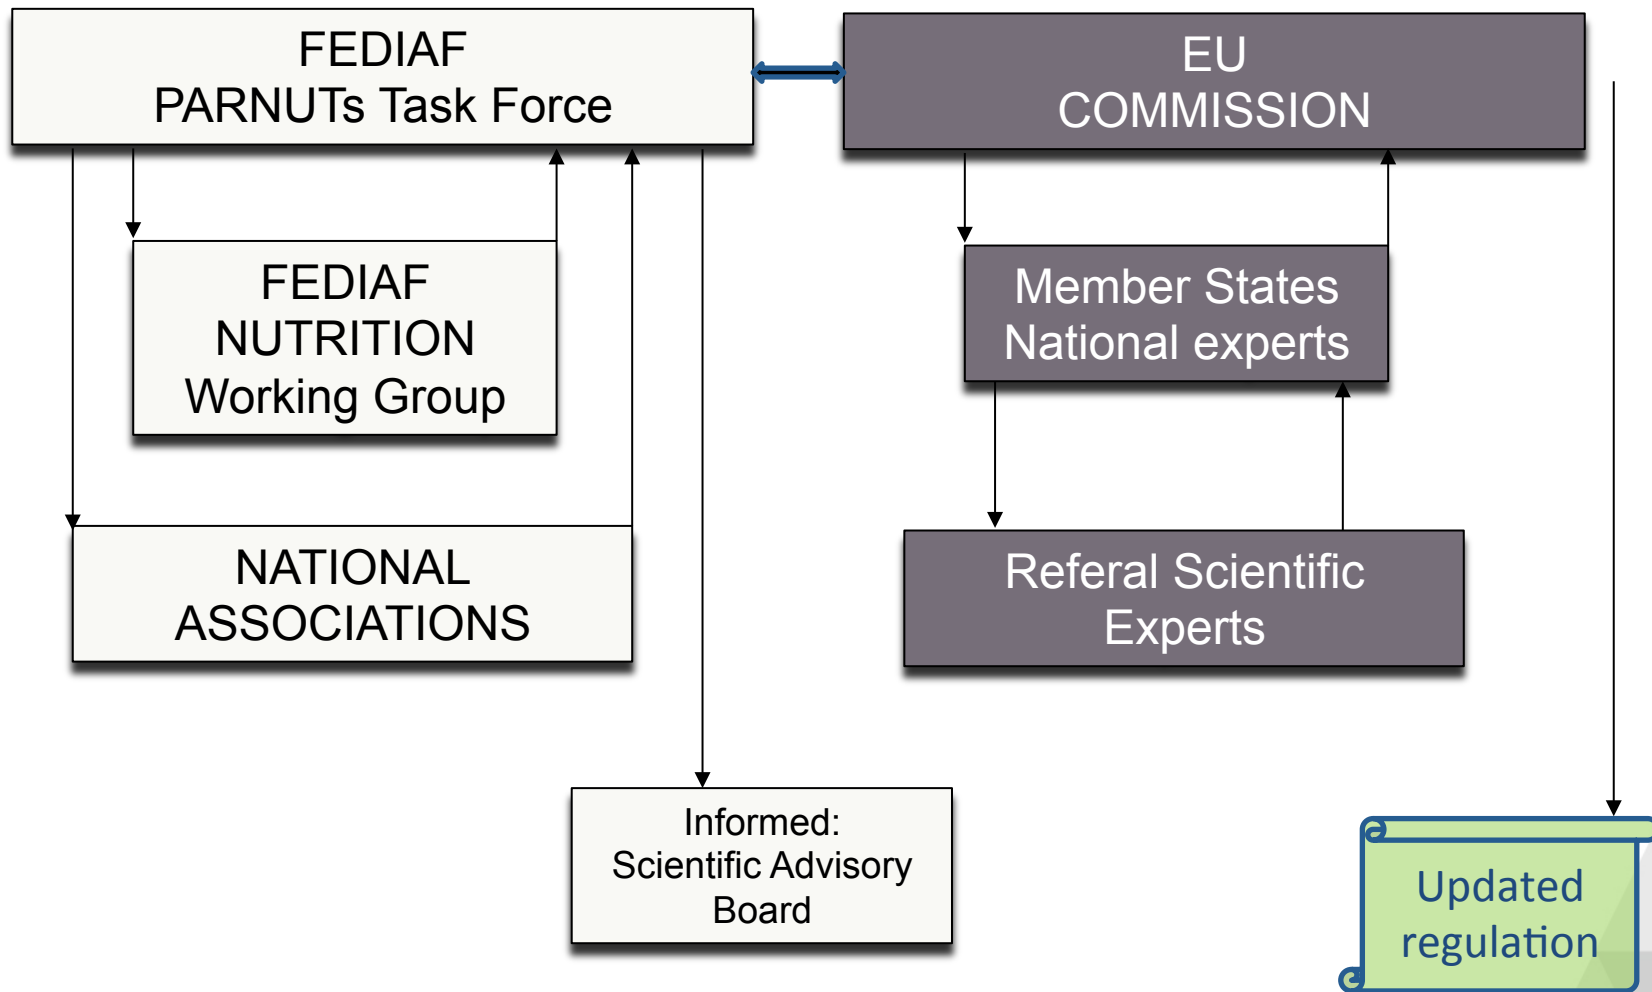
FEDIAF
PARNUTs Task Force

EU
COMMISSION

FEDIAF
NUTRITION
Working Group

Member States
National experts

NATIONAL
ASSOCIATIONS

Referal Scientific
Experts

Informed:
Scientific Advisory
Board

Updated
regulation